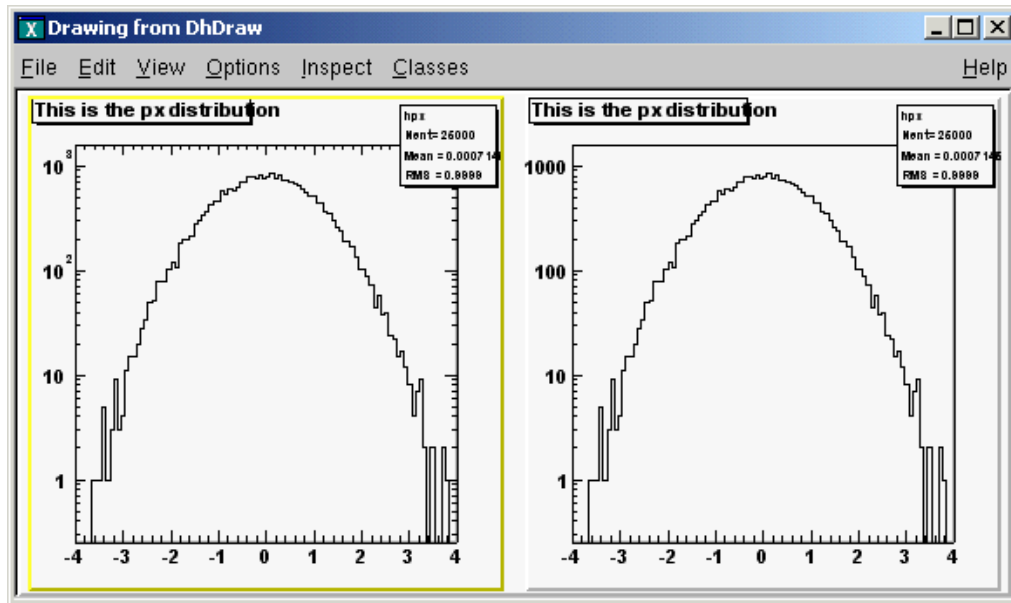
Drawing from DhDraw

File Edit View Options Inspect Classes Help

This is the px distribution

hpx
Nent = 25000
Mean = 0.0007 14
RMS = 0.9999

$10^3$
$10^2$
10
1

-4 -3 -2 -1 0 1 2 3 4

This is the px distribution

hpx
Nent = 25000
Mean = 0.0007 146
RMS = 0.9999

1000
100
10
1

-4 -3 -2 -1 0 1 2 3 4